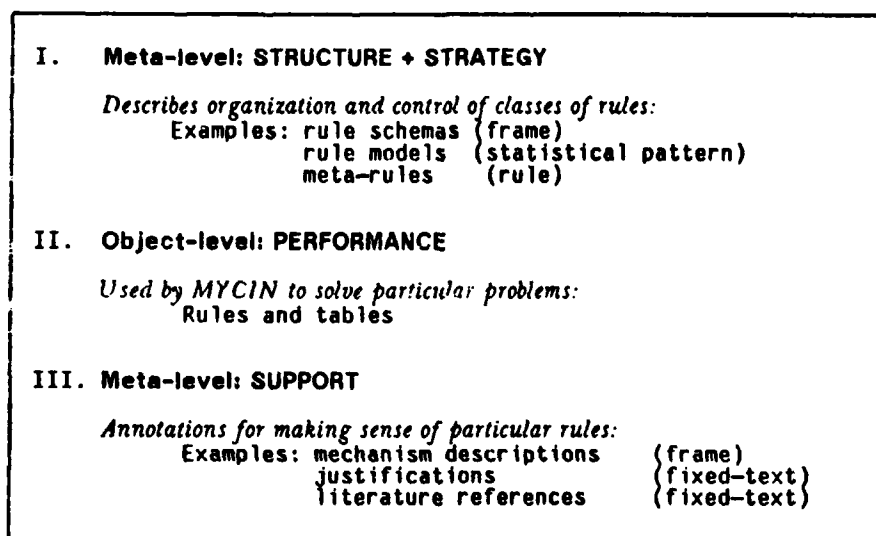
I. Meta-level: STRUCTURE + STRATEGY

Describes organization and control of classes of rules:
Examples: rule schemas (frame)
rule models (statistical pattern)
meta-rules (rule)

II. Object-level: PERFORMANCE

Used by MYCIN to solve particular problems:
Rules and tables

III. Meta-level: SUPPORT

Annotations for making sense of particular rules:
Examples: mechanism descriptions (frame)
justifications (fixed-text)
literature references (fixed-text)